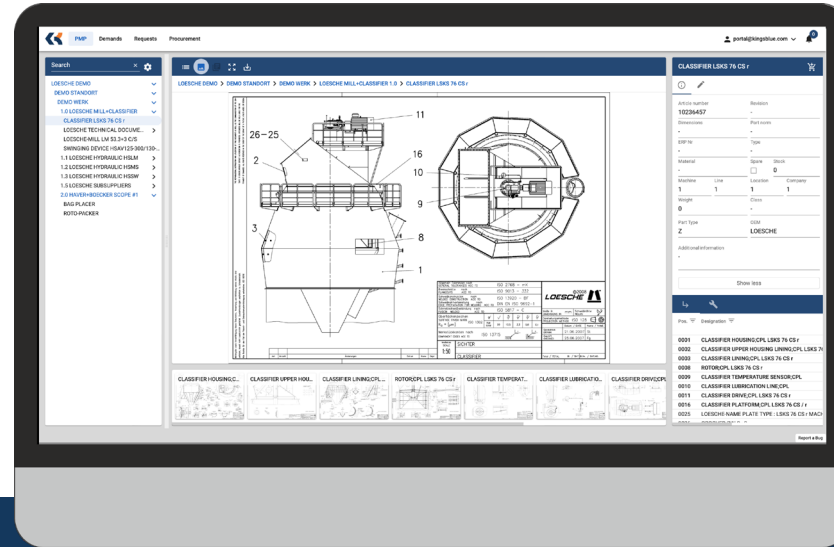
PMP Demands Requests Procurement

portal@kingsblue.com

Search

LOESCHE DEMO
DEMO STANDORT
DEMO WERK
1.0 LOESCHE MILL+CLASSIFIER
CLASSIFIER LSKS 76 CS r
LOESCHE TECHNICAL DOCUME...
LOESCHE-MILL LM 53.3+3 C/S
SWINGING DEVICE HSAV125-300/130-...
1.1 LOESCHE HYDRAULIC HSLM
1.2 LOESCHE HYDRAULIC HSMS
1.3 LOESCHE HYDRAULIC HSSW
1.5 LOESCHE SUBSUPPLIERS
2.0 HAVER+BOECKER SCOPE #1
BAG PLACER
ROTO-PACKER

LOESCHE DEMO > DEMO STANDORT > DEMO WERK > LOESCHE MILL+CLASSIFIER 1.0 > CLASSIFIER LSKS 76 CS r

11
26–25
2
16
10
9
3
8
1

LOESCHE
SICHTER

CLASSIFIER HOUSING,C... CLASSIFIER UPPER HOU... CLASSIFIER LINING,CPL... ROTOR,CPL LSKS 76 CS r CLASSIFIER TEMPERAT... CLASSIFIER LUBRICATIO... CLASSIFIER DRIVE,CPL

CLASSIFIER LSKS 76 CS r

Article number 10236457
Revision -
Dimensions -
Part norm -
ERP Nr -
Type -
Material -
Spare
Stock 0
Machine 1
Line 1
Location 1
Company 1
Weight 0
Class -
Part Type Z
OEM LOESCHE
Additional information -

Show less

Pos. Designation

0001 CLASSIFIER HOUSING,CPL LSKS 76 CS r
0002 CLASSIFIER UPPER HOUSING LINING,CPL LSKS 76
0003 CLASSIFIER LINING,CPL LSKS 76 CS r
0008 ROTOR,CPL LSKS 76 CS r
0009 CLASSIFIER TEMPERATURE SENSOR,CPL
0010 CLASSIFIER LUBRICATION LINE,CPL
0011 CLASSIFIER DRIVE,CPL LSKS 76 CS r
0016 CLASSIFIER PLATFORM,CPL LSKS 76 CS / r
0025 LOESCHE NAME PLATE TYPE : LSKS 76 CS r MACH

Report a Bug